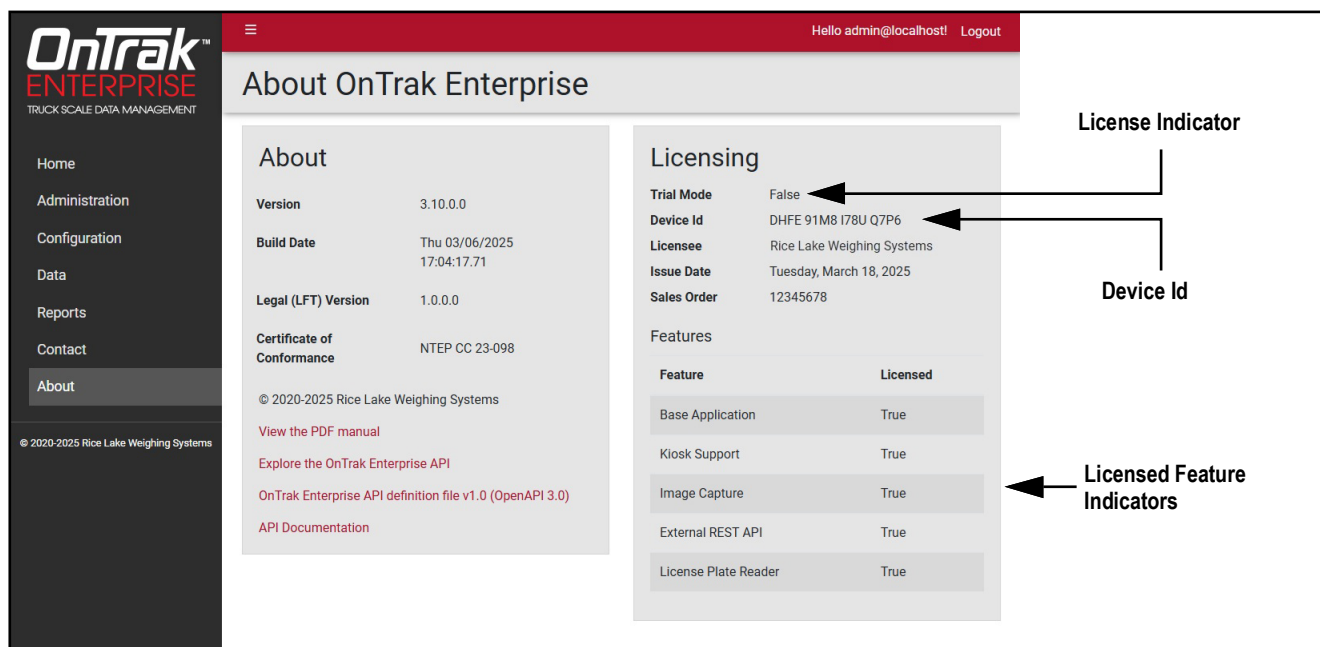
OnTrak™
ENTERPRISE
TRUCK SCALE DATA MANAGEMENT

Home
Administration
Configuration
Data
Reports
Contact
About

© 2020-2025 Rice Lake Weighing Systems

≡ Hello admin@localhost! Logout

About OnTrak Enterprise

About

Version 3.10.0.0

Build Date Thu 03/06/2025 17:04:17.71

Legal (LFT) Version 1.0.0.0

Certificate of Conformance NTEP CC 23-098

© 2020-2025 Rice Lake Weighing Systems

View the PDF manual

Explore the OnTrak Enterprise API

OnTrak Enterprise API definition file v1.0 (OpenAPI 3.0)

API Documentation

Licensing

Trial Mode False
Device Id DHFE 91M8 I78U Q7P6
Licensee Rice Lake Weighing Systems
Issue Date Tuesday, March 18, 2025
Sales Order 12345678

Features

| Feature | Licensed |
|---|---|
| Base Application | True |
| Kiosk Support | True |
| Image Capture | True |
| External REST API | True |
| License Plate Reader | True |

License Indicator

Device Id

Licensed Feature Indicators